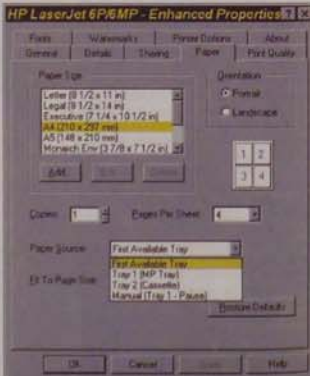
HP LaserJet 6P/6MP - Enhanced Properties ? X

Fonts | Watermarks | Printer Options | About
General | Details | Sharing | Paper | Print Quality

Paper Size
Letter (8 1/2 x 11 in)
Legal (8 1/2 x 14 in)
Executive (7 1/4 x 10 1/2 in)
A4 (210 x 297 mm)
A5 (148 x 210 mm)
Monarch Env (3 7/8 x 7 1/2 in)

Add... | Edit... | Delete

Orientation
Portrait
Landscape

1 2
3 4

Copies: 1 | Pages Per Sheet: 4

Paper Source: First Available Tray
First Available Tray
Tray 1 (MP Tray)
Tray 2 (Cassette)
Manual (Tray 1 - Pause)

Fit To Page Size:

Restore Defaults

OK | Cancel | Apply | Help